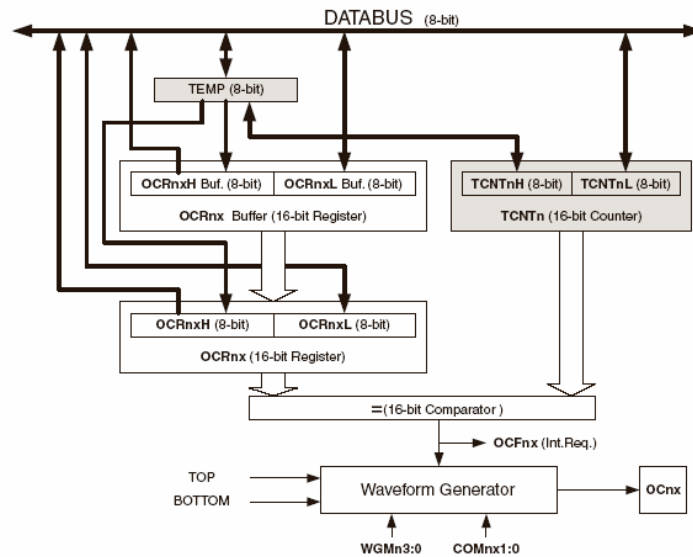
DATABUS (8-bit)

TEMP (8-bit)

OCRnxH Buf. (8-bit)

OCRnxL Buf. (8-bit)

OCRnx Buffer (16-bit Register)

TCNTnH (8-bit)

TCNTnL (8-bit)

TCNTn (16-bit Counter)

OCRnxH (8-bit)

OCRnxL (8-bit)

OCRnx (16-bit Register)

= (16-bit Comparator )

OCFnx (Int.Req.)

TOP

BOTTOM

Waveform Generator

OCnx

WGMn3:0

COMnx1:0